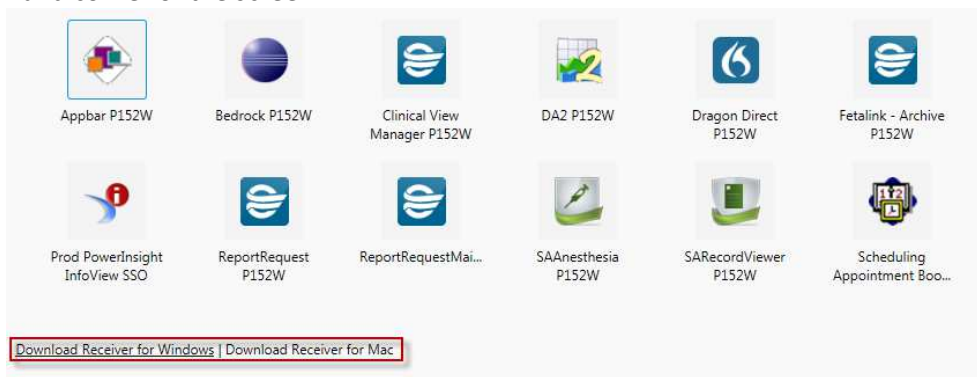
Appbar P152W

Bedrock P152W

Clinical View Manager P152W

DA2 P152W

Dragon Direct P152W

Fetalink - Archive P152W

Prod PowerInsight InfoView SSO

ReportRequest P152W

ReportRequestMai...

SAAnesthesia P152W

SARecordViewer P152W

Scheduling Appointment Boo...

Download Receiver for Windows | Download Receiver for Mac